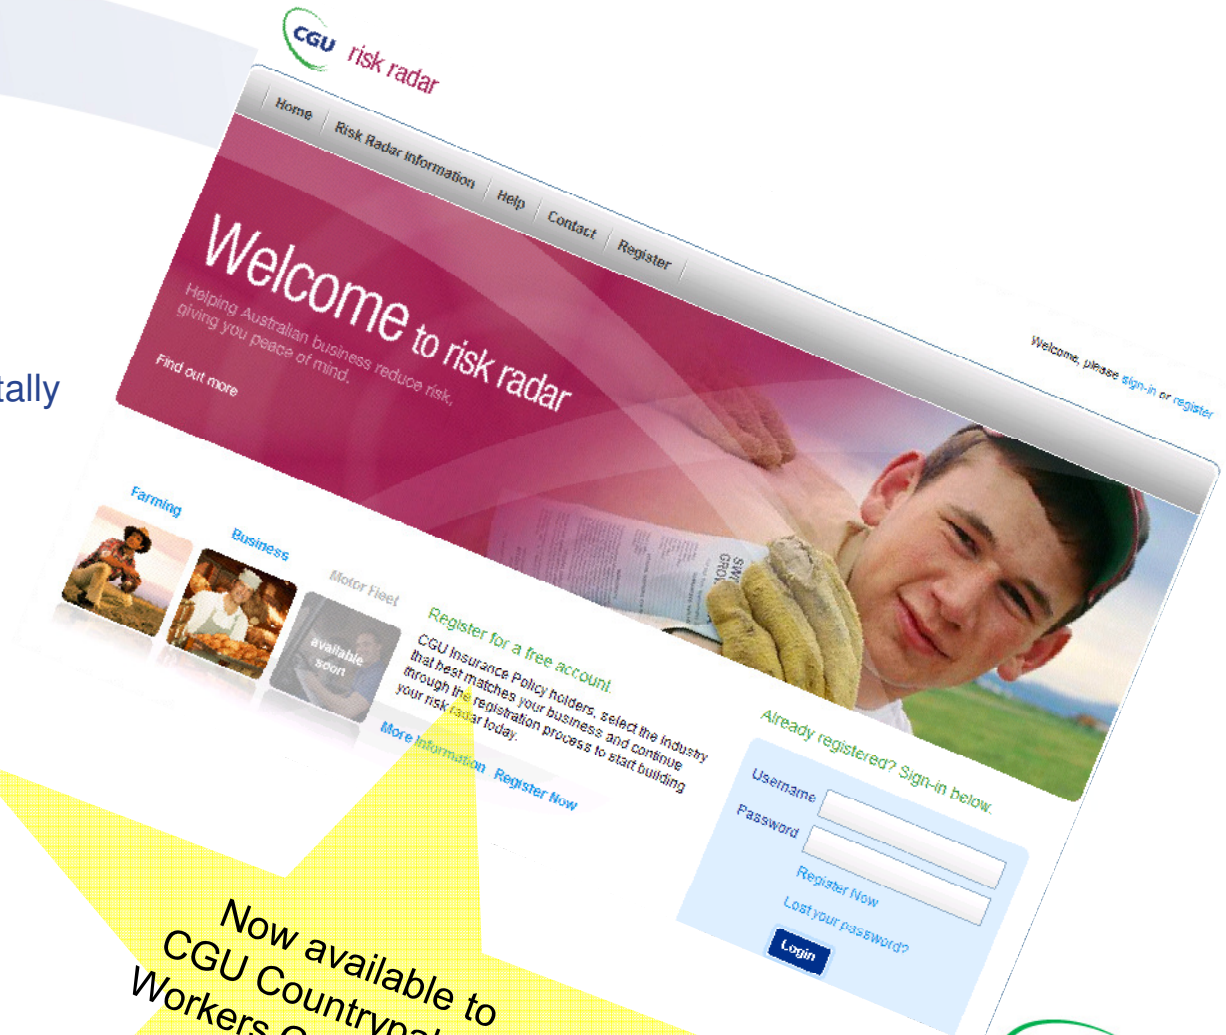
tally

CGU risk radar

Home Risk Radar Information Help Contact Register

Welcome, please sign-in or register

Welcome to risk radar

Helping Australian business reduce risk, giving you peace of mind.

Find out more

Farming

Business

Motor Fleet

available soon

Register for a free account.

CGU Insurance Policy holders, select the industry that best matches your business and continue through the registration process to start building your risk radar today.

More Information Register Now

Already registered? Sign-in below.

Username

Password

Register Now

Lost your password?

Login

Now available to CGU Countrypa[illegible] Workers C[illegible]